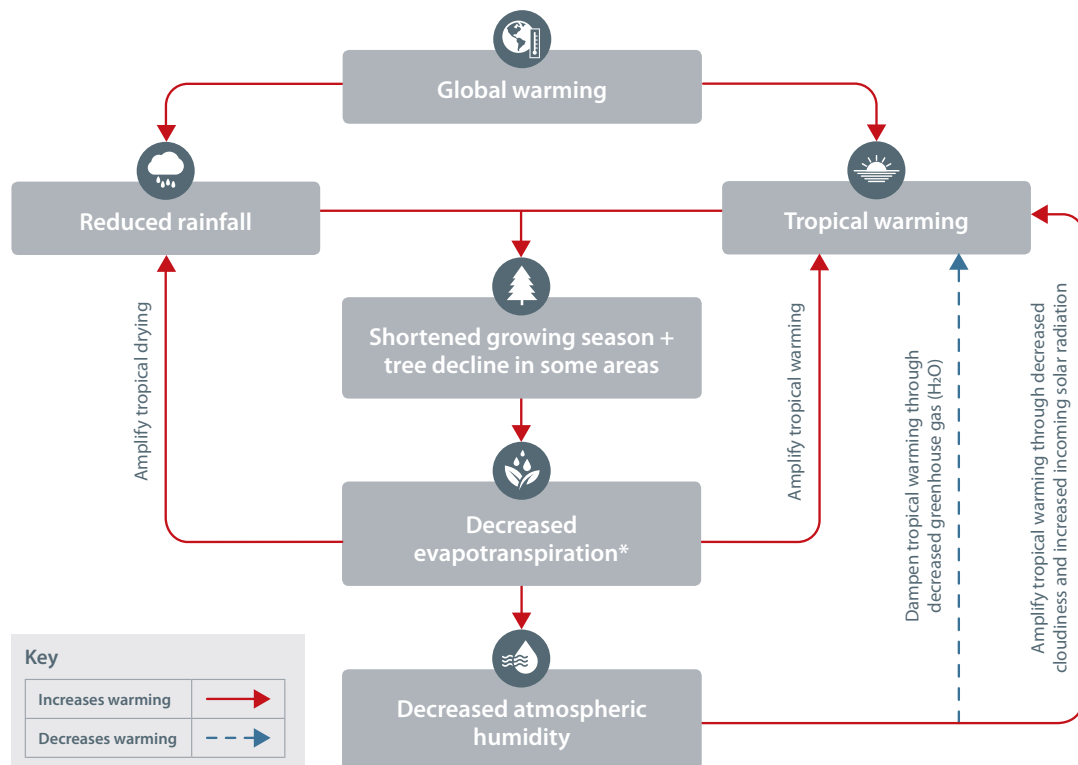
Global warming

Reduced rainfall

Tropical warming

Shortened growing season + tree decline in some areas

Decreased evapotranspiration*

Decreased atmospheric humidity

Amplify tropical drying

Amplify tropical warming

Dampen tropical warming through decreased greenhouse gas ($H_2O$)

Amplify tropical warming through decreased cloudiness and increased incoming solar radiation

Key

| Increases warming | |
|---|---|
| Decreases warming | |